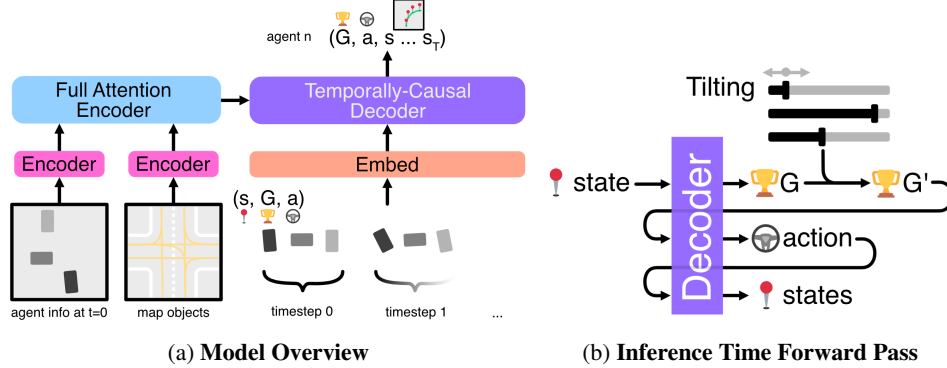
agent n $(G, a, s \ldots s_T)$

Full Attention Encoder

Temporally-Causal Decoder

Encoder

Encoder

Embed

(s, G, a)

agent info at t=0

map objects

timestep 0

timestep 1

...

Tilting

state

Decoder

G

G'

action

states

(a) **Model Overview**

(b) **Inference Time Forward Pass**